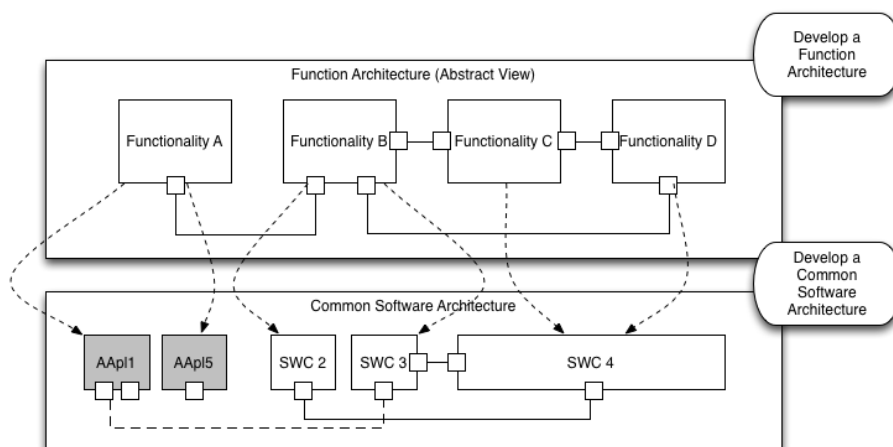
Develop a Function Architecture

Function Architecture (Abstract View)

Functionality A

Functionality B

Functionality C

Functionality D

Develop a Common Software Architecture

Common Software Architecture

AApl1

AApl5

SWC 2

SWC 3

SWC 4